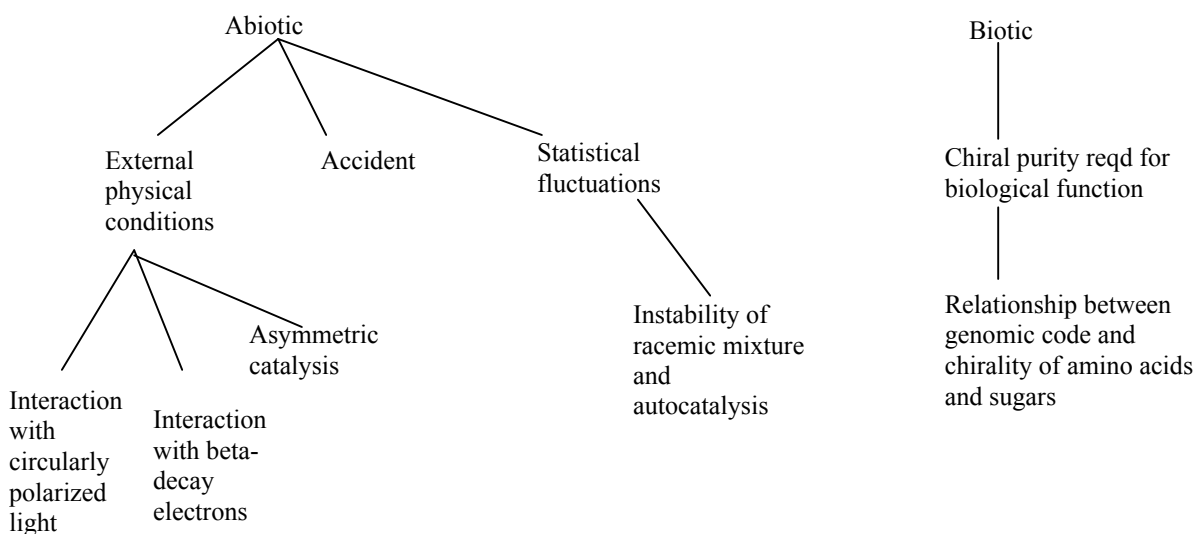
Abiotic

External physical conditions

Accident

Statistical fluctuations

Asymmetric catalysis

Interaction with circularly polarized light

Interaction with beta-decay electrons

Instability of racemic mixture and autocatalysis

Biotic

Chiral purity reqd for biological function

Relationship between genomic code and chirality of amino acids and sugars